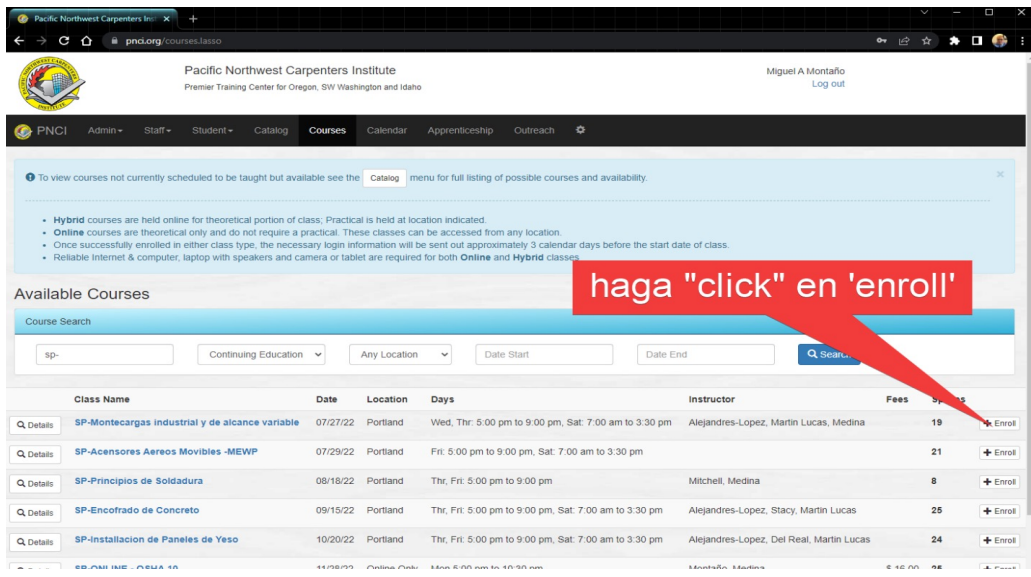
Pacific Northwest Carpenters Inst ×  +

pnci.org/courses.lasso

Pacific Northwest Carpenters Institute
Premier Training Center for Oregon, SW Washington and Idaho

Miguel A Montaño
Log out

PNCI  Admin▾  Staff▾  Student▾  Catalog  Courses  Calendar  Apprenticeship  Outreach

To view courses not currently scheduled to be taught but available see the Catalog menu for full listing of possible courses and availability.

- Hybrid courses are held online for theoretical portion of class; Practical is held at location indicated.
- Online courses are theoretical only and do not require a practical. These classes can be accessed from any location.
- Once successfully enrolled in either class type, the necessary login information will be sent out approximately 3 calendar days before the start date of class.
- Reliable Internet & computer, laptop with speakers and camera or tablet are required for both Online and Hybrid classes.

haga "click" en 'enroll'

Available Courses

Course Search

sp-  Continuing Education  Any Location  Date Start  Date End  Search

| | Class Name | Date | Location | Days | Instructor | Fees | Sp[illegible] | |
|---|---|---|---|---|---|---|---|---|
| Details | SP-Montecargas industrial y de alcance variable | 07/27/22 | Portland | Wed, Thr: 5:00 pm to 9:00 pm, Sat: 7:00 am to 3:30 pm | Alejandres-Lopez, Martin Lucas, Medina | | 19 | + Enroll |
| Details | SP-Acensores Aereos Movibles -MEWP | 07/29/22 | Portland | Fri: 5:00 pm to 9:00 pm, Sat: 7:00 am to 3:30 pm | | | 21 | + Enroll |
| Details | SP-Principios de Soldadura | 08/18/22 | Portland | Thr, Fri: 5:00 pm to 9:00 pm | Mitchell, Medina | | 8 | + Enroll |
| Details | SP-Encofrado de Concreto | 09/15/22 | Portland | Thr, Fri: 5:00 pm to 9:00 pm, Sat: 7:00 am to 3:30 pm | Alejandres-Lopez, Stacy, Martin Lucas | | 25 | + Enroll |
| Details | SP-Installacion de Paneles de Yeso | 10/20/22 | Portland | Thr, Fri: 5:00 pm to 9:00 pm, Sat: 7:00 am to 3:30 pm | Alejandres-Lopez, Del Real, Martin Lucas | | 24 | + Enroll |
| Details | SP-ONLINE - OSHA 10 | 11/28/22 | Online Only | Mon 5:00 pm to 10:30 pm | Montaño, Medina | $ 15.00 | 25 | + Enroll |